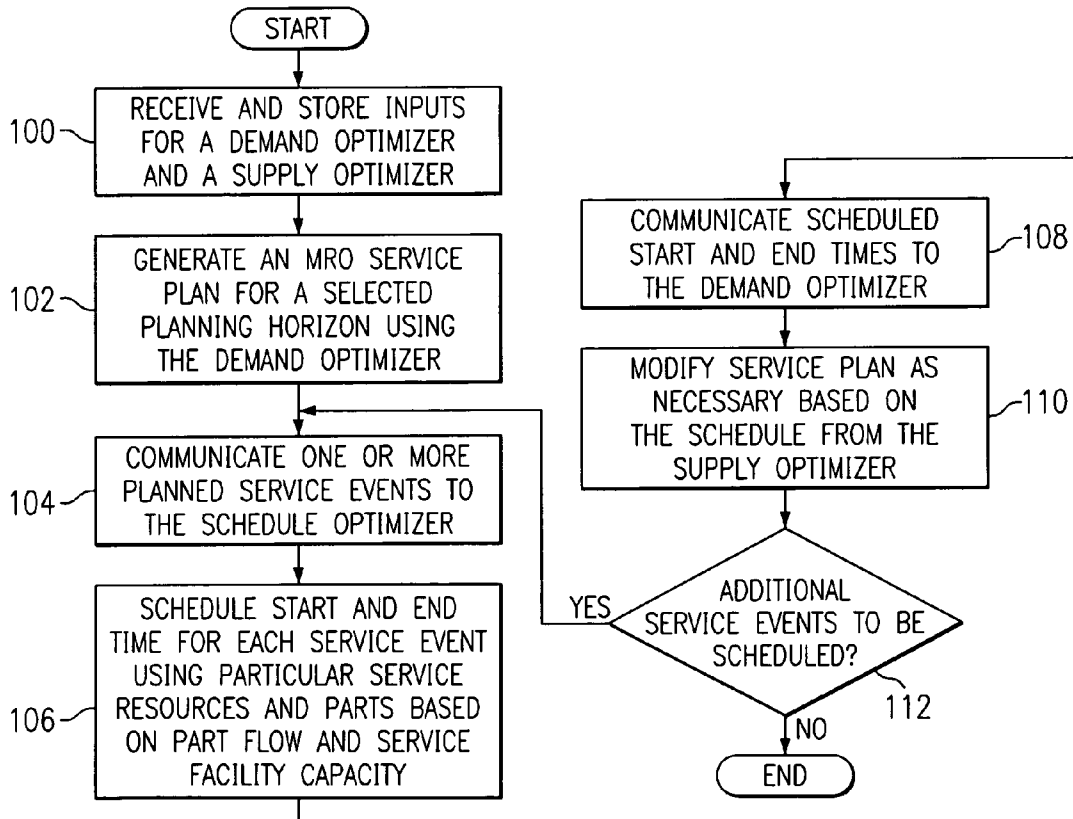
START

100 RECEIVE AND STORE INPUTS FOR A DEMAND OPTIMIZER AND A SUPPLY OPTIMIZER

102 GENERATE AN MRO SERVICE PLAN FOR A SELECTED PLANNING HORIZON USING THE DEMAND OPTIMIZER

104 COMMUNICATE ONE OR MORE PLANNED SERVICE EVENTS TO THE SCHEDULE OPTIMIZER

106 SCHEDULE START AND END TIME FOR EACH SERVICE EVENT USING PARTICULAR SERVICE RESOURCES AND PARTS BASED ON PART FLOW AND SERVICE FACILITY CAPACITY

COMMUNICATE SCHEDULED START AND END TIMES TO THE DEMAND OPTIMIZER 108

MODIFY SERVICE PLAN AS NECESSARY BASED ON THE SCHEDULE FROM THE SUPPLY OPTIMIZER 110

ADDITIONAL SERVICE EVENTS TO BE SCHEDULED? 112

YES

NO

END